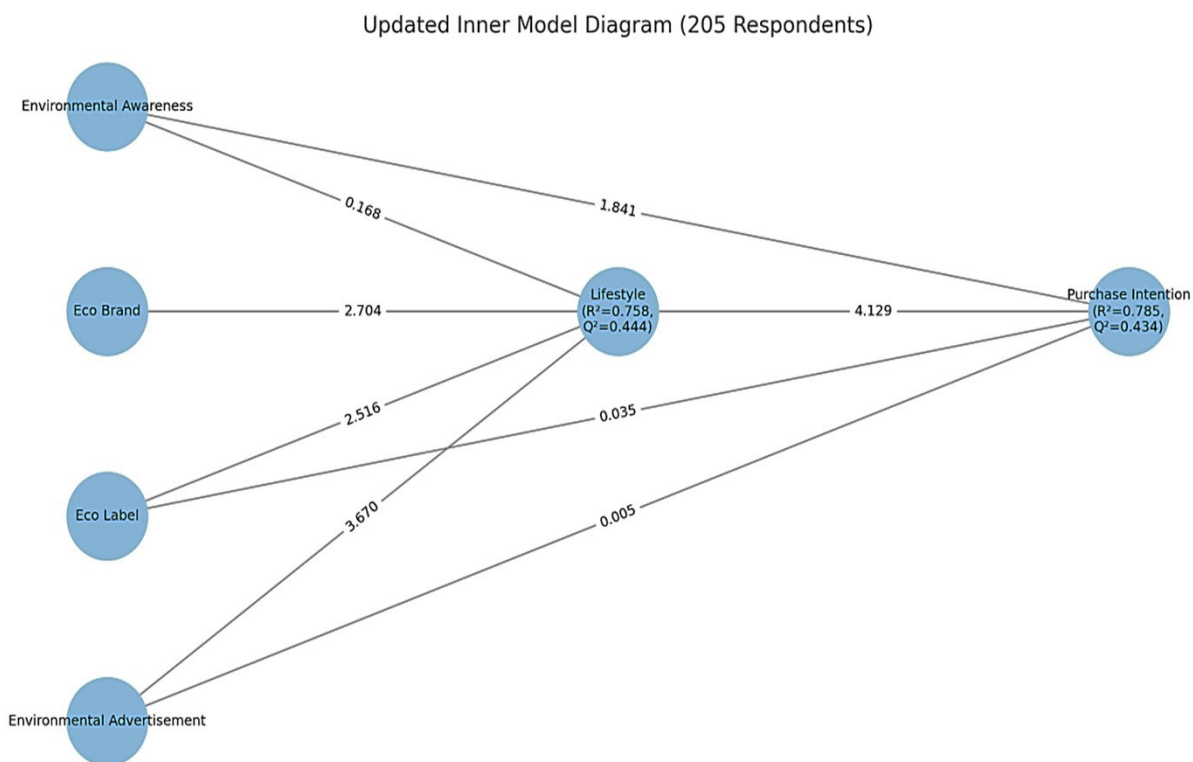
Updated Inner Model Diagram (205 Respondents)

Environmental Awareness

0.168

1.841

Eco Brand

2.704

Lifestyle
($R^2$=0.758,
$Q^2$=0.444)

4.129

Purchase Intention
($R^2$=0.785,
$Q^2$=0.434)

2.516

0.035

Eco Label

3.670

0.005

Environmental Advertisement